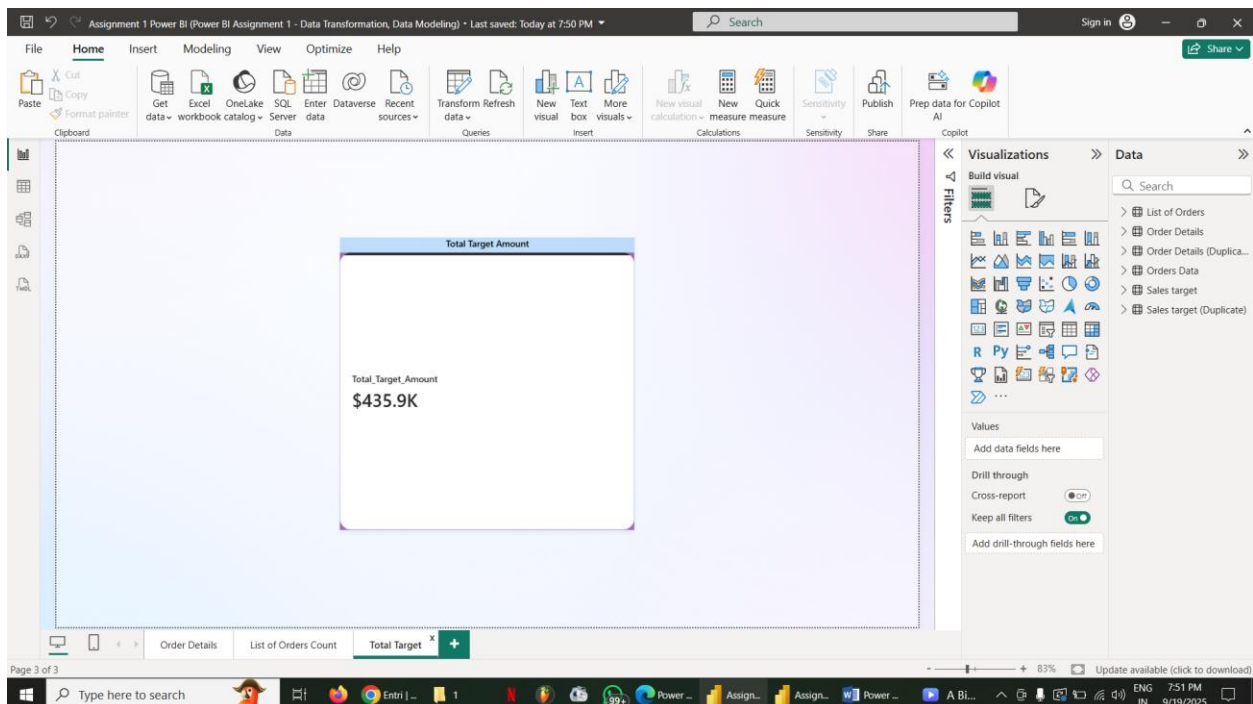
Assignment 1 Power BI (Power BI Assignment 1 - Data Transformation, Data Modeling) • Last saved: Today at 7:50 PM

Search

Sign in

Share

File Home Insert Modeling View Optimize Help

Paste Cut Copy Format painter Clipboard

Get data Excel workbook OneLake catalog SQL Server Enter data Dataverse Recent sources Data

Transform data Refresh Queries

New visual Text box More visuals Insert

New visual calculation New measure Quick measure Calculations

Sensitivity Sensitivity

Publish Share

Prep data for Copilot AI Copilot

Total Target Amount

Total_Target_Amount
$435.9K

Filters

Visualizations
Build visual

Values
Add data fields here

Drill through
Cross-report Off
Keep all filters On
Add drill-through fields here

Data
Search
List of Orders
Order Details
Order Details (Duplica...
Orders Data
Sales target
Sales target (Duplicate)

Order Details List of Orders Count Total Target

Page 3 of 3

83% Update available (click to download)

Type here to search

Entri |... 1 99+ Power ... Assign... Assign... Power ... A Bi...

ENG IN 7:51 PM 9/19/2025